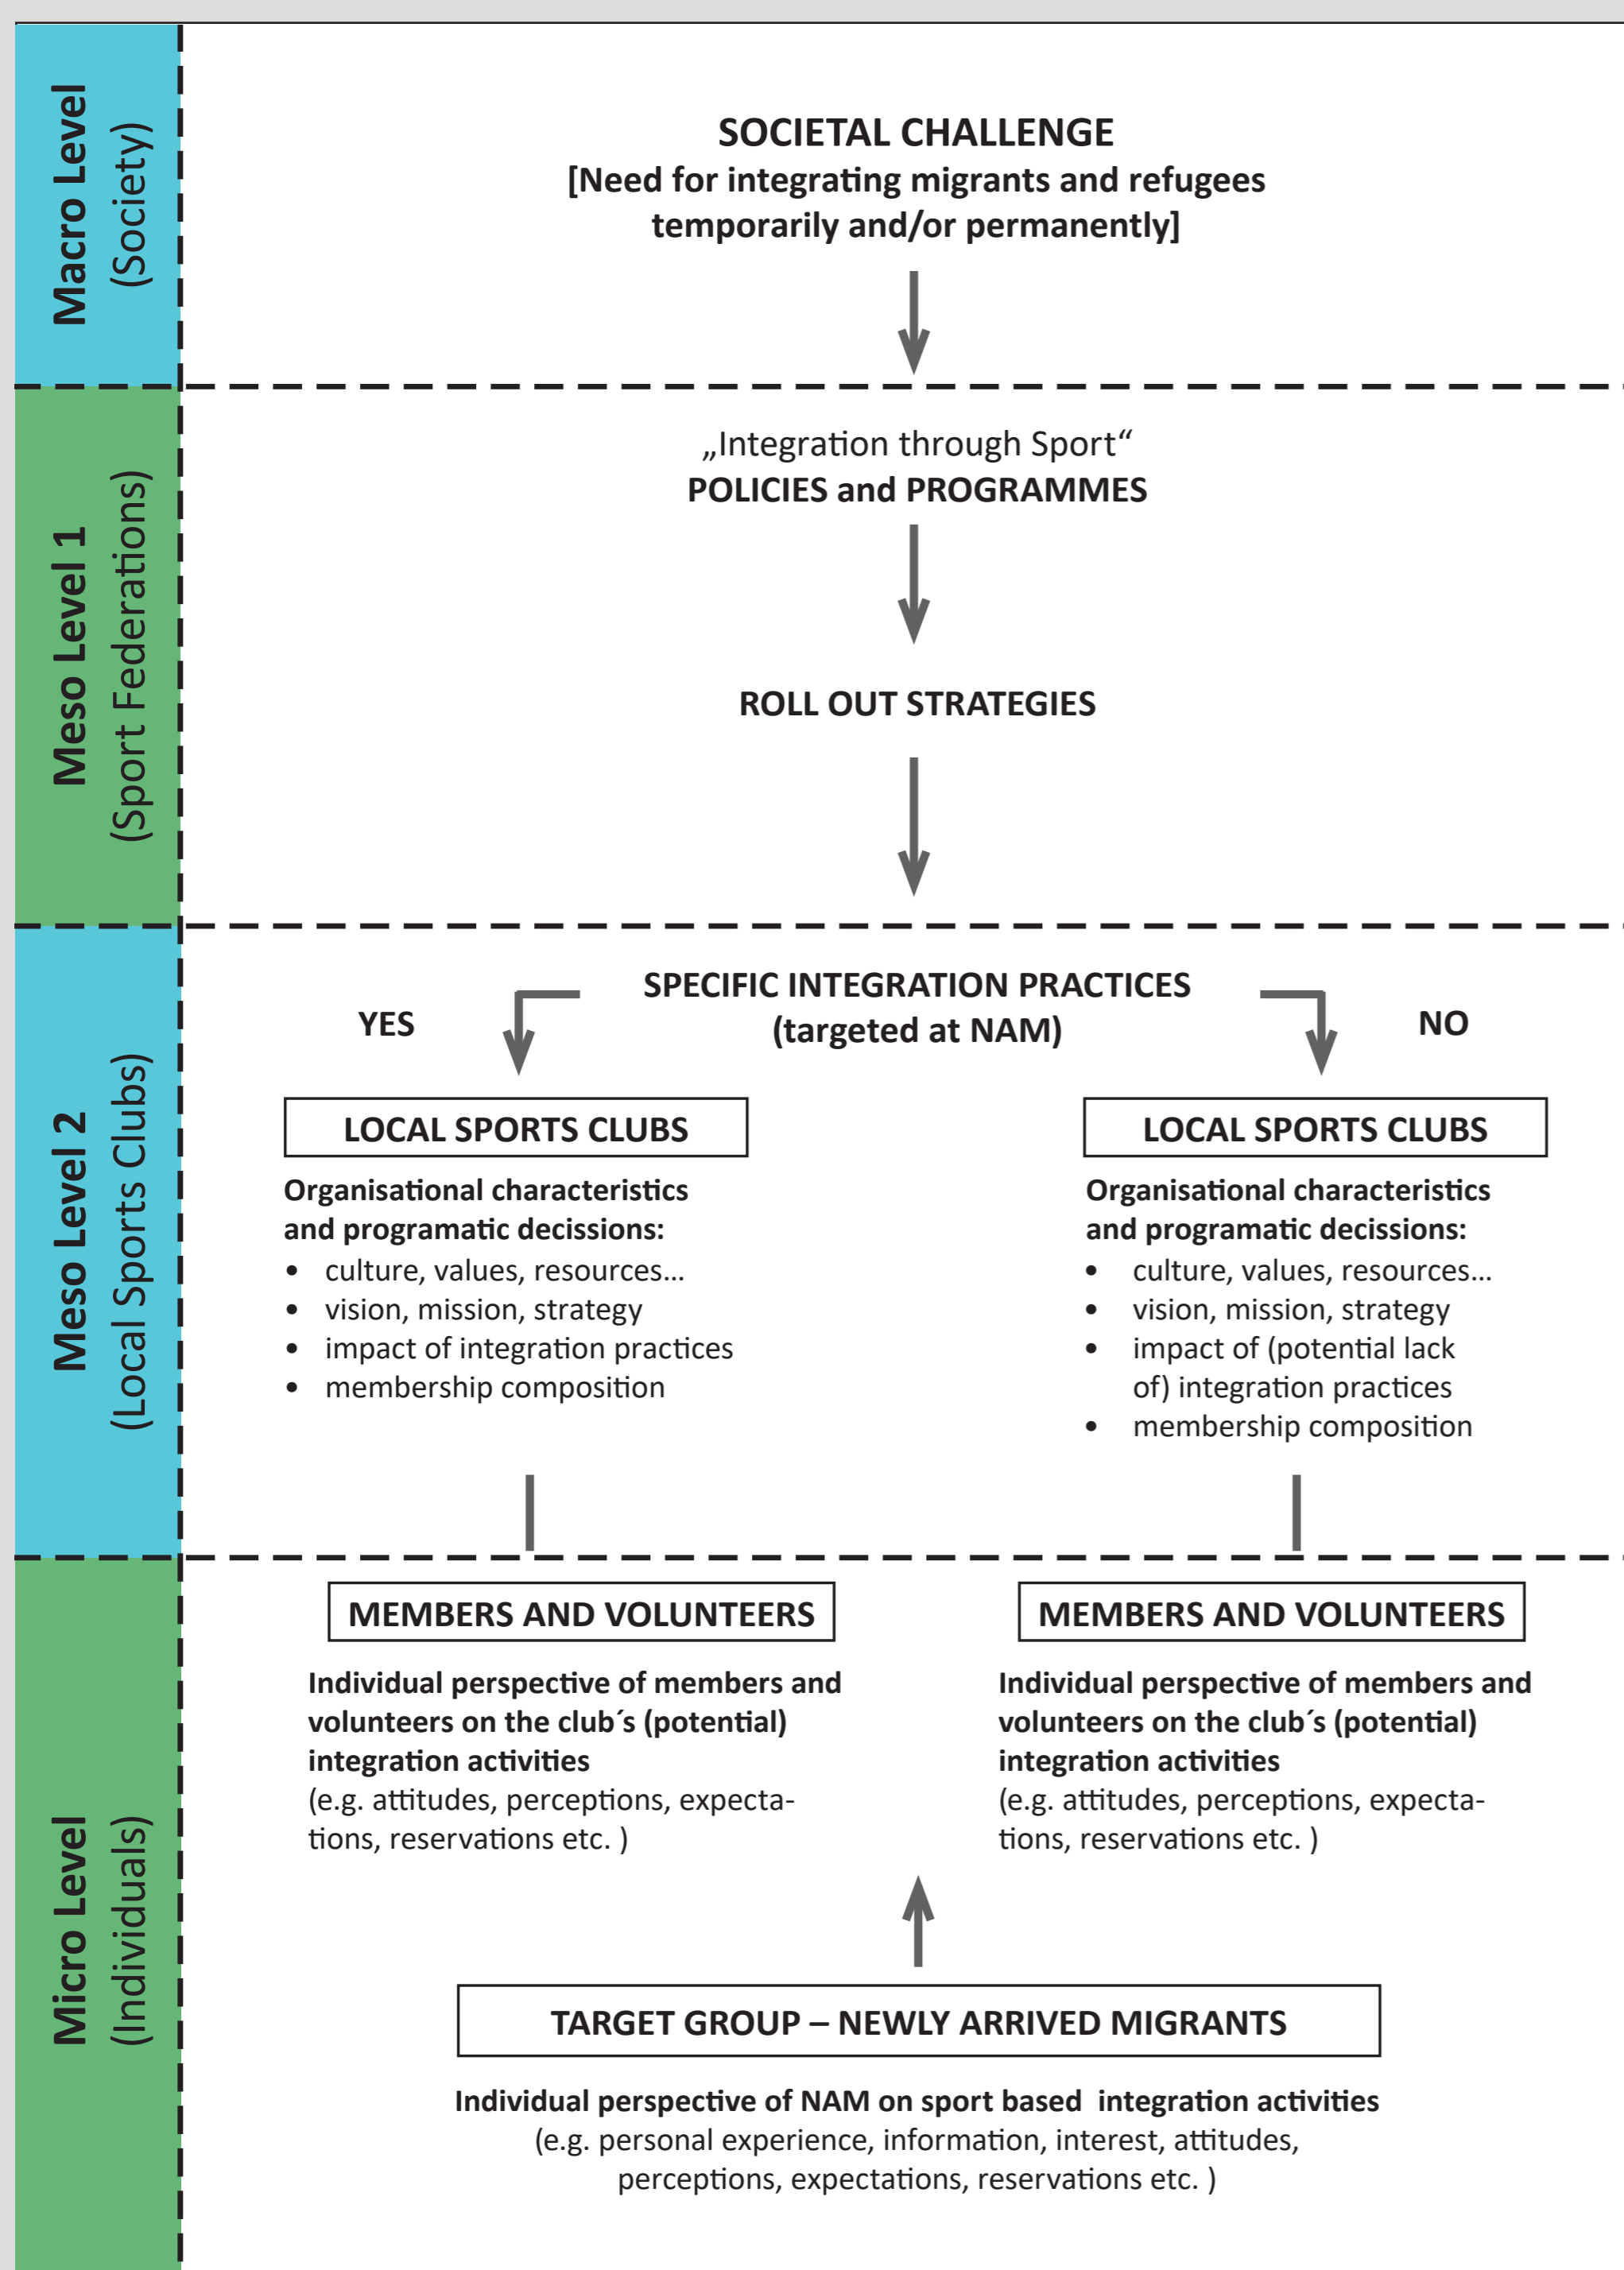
Macro Level
(Society)

SOCIETAL CHALLENGE
[Need for integrating migrants and refugees temporarily and/or permanently]

Meso Level 1
(Sport Federations)

„Integration through Sport“
POLICIES and PROGRAMMES

ROLL OUT STRATEGIES

Meso Level 2
(Local Sports Clubs)

SPECIFIC INTEGRATION PRACTICES
(targeted at NAM)

YES

NO

LOCAL SPORTS CLUBS

Organisational characteristics and programatic decissions:
- culture, values, resources...
- vision, mission, strategy
- impact of integration practices
- membership composition

LOCAL SPORTS CLUBS

Organisational characteristics and programatic decissions:
- culture, values, resources...
- vision, mission, strategy
- impact of (potential lack of) integration practices
- membership composition

Micro Level
(Individuals)

MEMBERS AND VOLUNTEERS

Individual perspective of members and volunteers on the club´s (potential) integration activities
(e.g. attitudes, perceptions, expectations, reservations etc. )

MEMBERS AND VOLUNTEERS

Individual perspective of members and volunteers on the club´s (potential) integration activities
(e.g. attitudes, perceptions, expectations, reservations etc. )

TARGET GROUP – NEWLY ARRIVED MIGRANTS

Individual perspective of NAM on sport based integration activities
(e.g. personal experience, information, interest, attitudes, perceptions, expectations, reservations etc. )